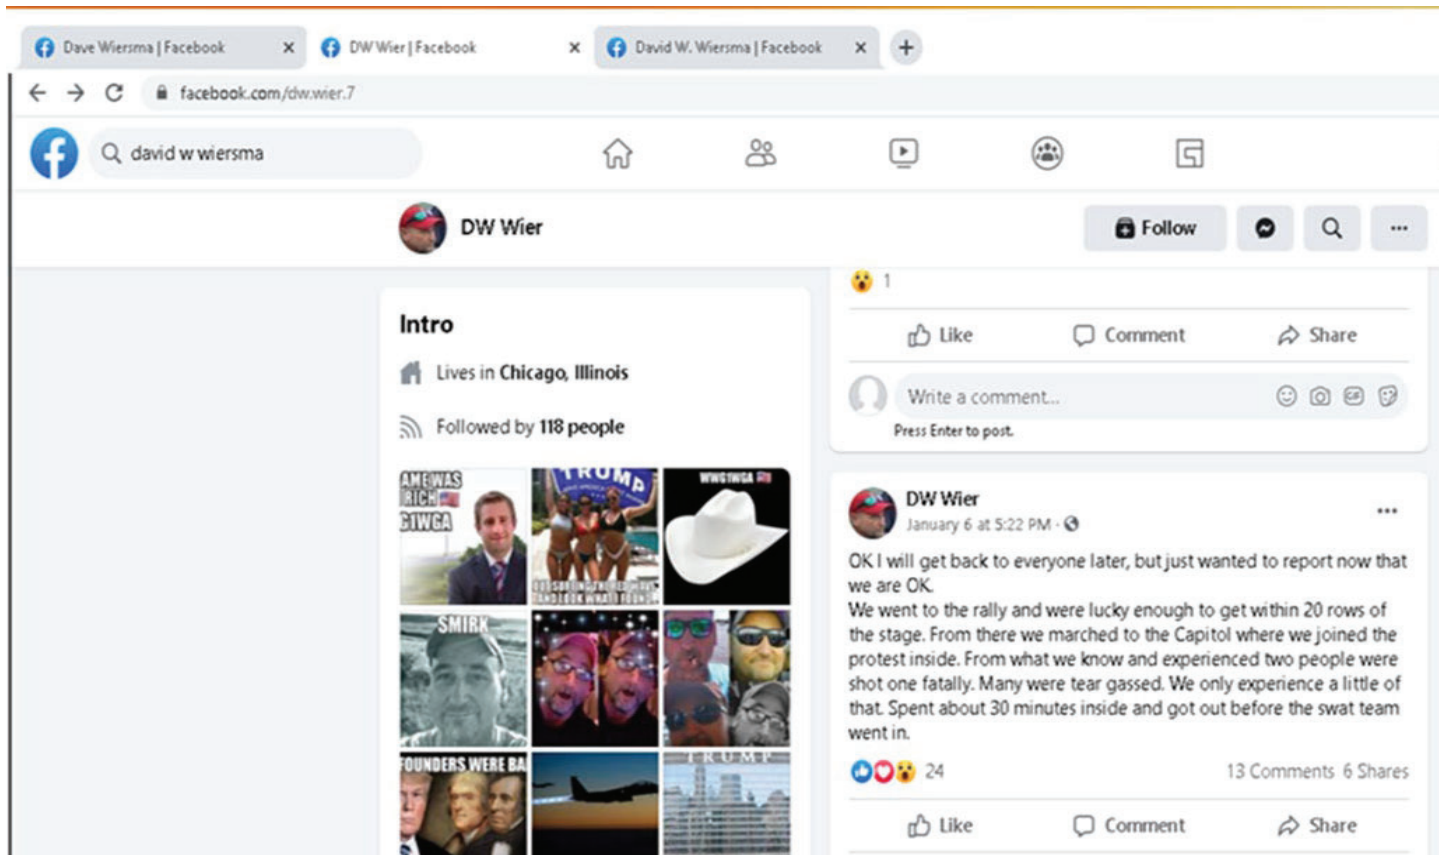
Dave Wiersma | Facebook
DW Wier | Facebook
David W. Wiersma | Facebook

facebook.com/dw.wier.7

david w wiersma

DW Wier

Follow

1

Like Comment Share

Write a comment...

Press Enter to post.

Intro

Lives in Chicago, Illinois

Followed by 118 people

AME WAS RICH GIWGA

TRUMP

WWG1WGA

SMIRK

FOUNDERS WERE BA

TRUMP

DW Wier
January 6 at 5:22 PM ·

OK I will get back to everyone later, but just wanted to report now that we are OK.
We went to the rally and were lucky enough to get within 20 rows of the stage. From there we marched to the Capitol where we joined the protest inside. From what we know and experienced two people were shot one fatally. Many were tear gassed. We only experience a little of that. Spent about 30 minutes inside and got out before the swat team went in.

24

13 Comments 6 Shares

Like Comment Share